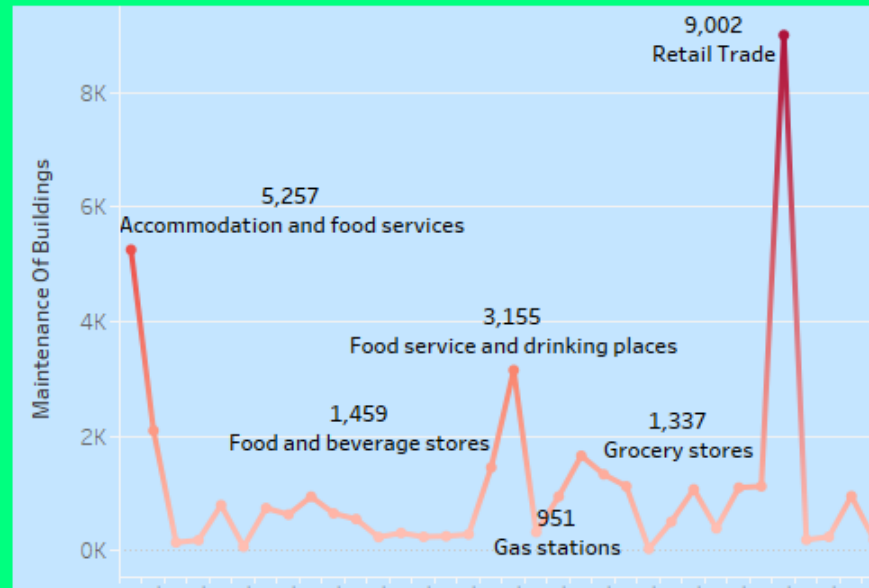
Maintenance Of Buildings

8K
6K
4K
2K
0K

9,002
Retail Trade

5,257
Accommodation and food services

3,155
Food service and drinking places

1,459
Food and beverage stores

1,337
Grocery stores

951
Gas stations